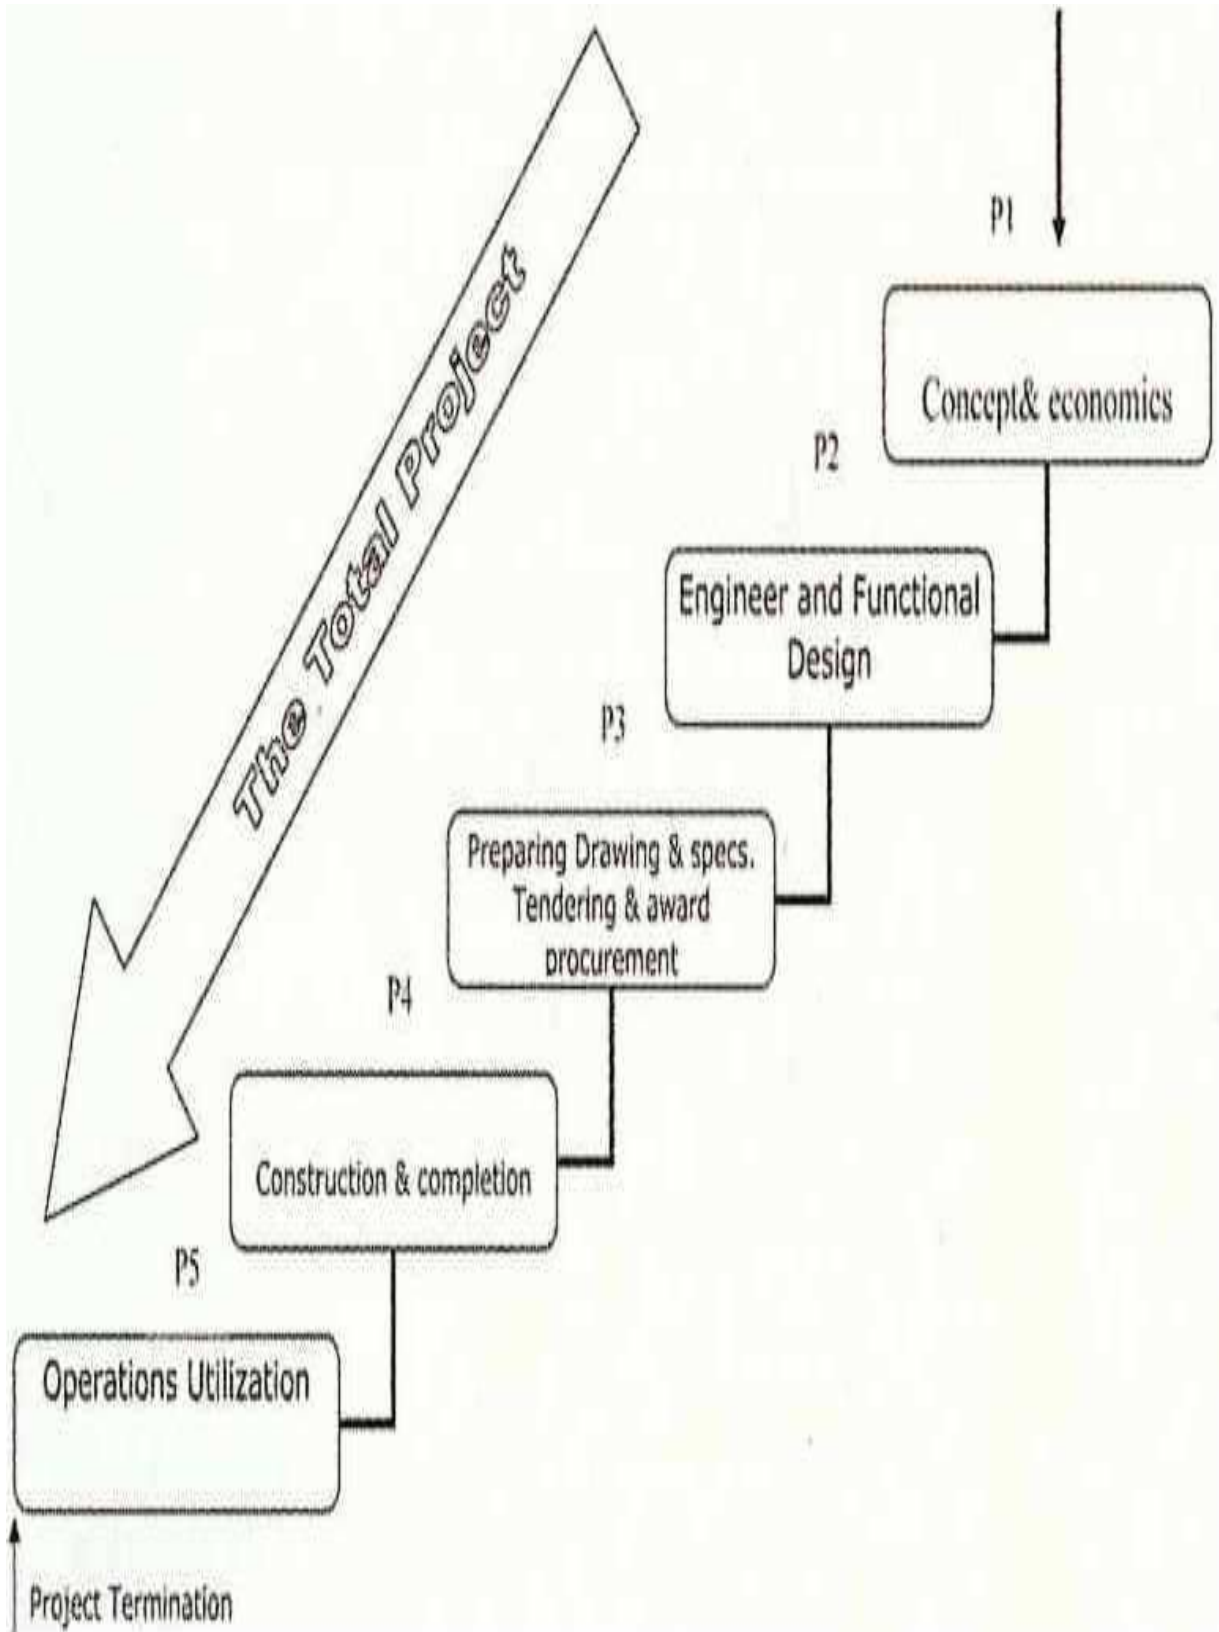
The Total Project

P1

Concept& economics

P2

Engineer and Functional Design

P3

Preparing Drawing & specs. Tendering & award procurement

P4

Construction & completion

P5

Operations Utilization

Project Termination